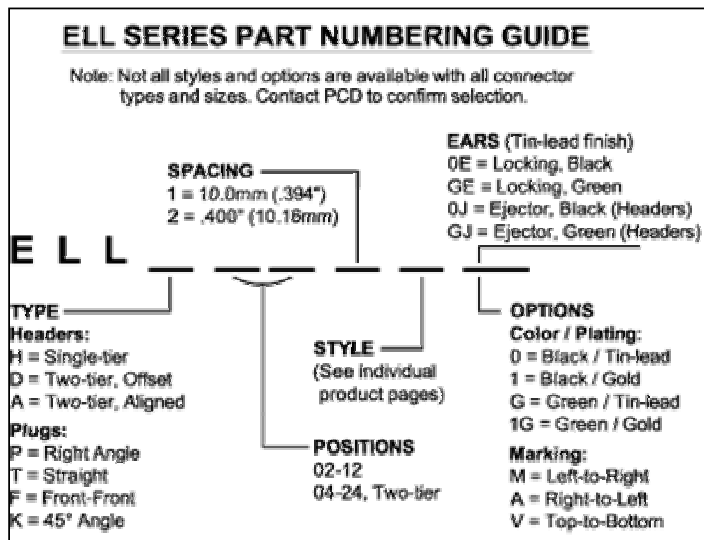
ELL SERIES PART NUMBERING GUIDE

Note: Not all styles and options are available with all connector types and sizes. Contact PCD to confirm selection.

SPACING
1 = 10.0mm (.394")
2 = .400" (10.16mm)

EARS (Tin-lead finish)
0E = Locking, Black
GE = Locking, Green
0J = Ejector, Black (Headers)
GJ = Ejector, Green (Headers)

E L L _ _ _ _ _ _

TYPE
Headers:
H = Single-tier
D = Two-tier, Offset
A = Two-tier, Aligned
Plugs:
P = Right Angle
T = Straight
F = Front-Front
K = 45° Angle

STYLE
(See individual product pages)

POSITIONS
02-12
04-24, Two-tier

OPTIONS
Color / Plating:
0 = Black / Tin-lead
1 = Black / Gold
G = Green / Tin-lead
1G = Green / Gold
Marking:
M = Left-to-Right
A = Right-to-Left
V = Top-to-Bottom